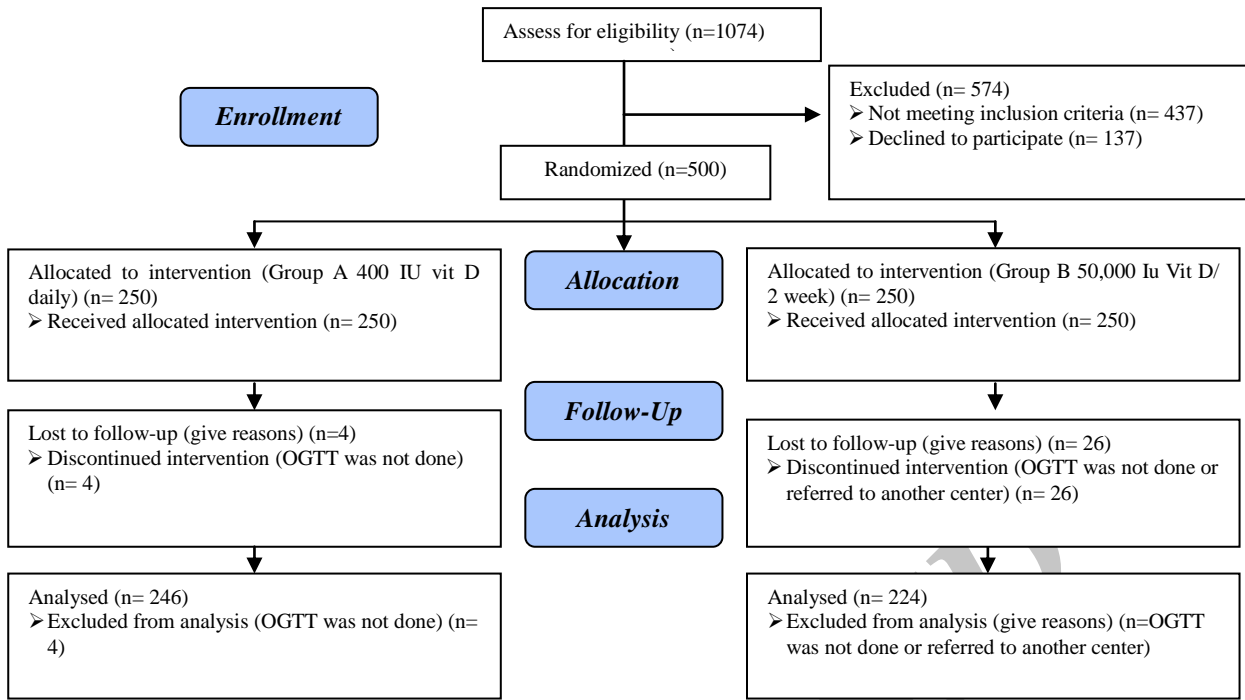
Assess for eligibility (n=1074)

Enrollment

Excluded (n= 574)
➢ Not meeting inclusion criteria (n= 437)
➢ Declined to participate (n= 137)

Randomized (n=500)

Allocated to intervention (Group A 400 IU vit D daily) (n= 250)
➢ Received allocated intervention (n= 250)

Allocation

Allocated to intervention (Group B 50,000 Iu Vit D/ 2 week) (n= 250)
➢ Received allocated intervention (n= 250)

Follow-Up

Lost to follow-up (give reasons) (n=4)
➢ Discontinued intervention (OGTT was not done) (n= 4)

Lost to follow-up (give reasons) (n= 26)
➢ Discontinued intervention (OGTT was not done or referred to another center) (n= 26)

Analysis

Analysed (n= 246)
➢ Excluded from analysis (OGTT was not done) (n= 4)

Analysed (n= 224)
➢ Excluded from analysis (give reasons) (n=OGTT was not done or referred to another center)